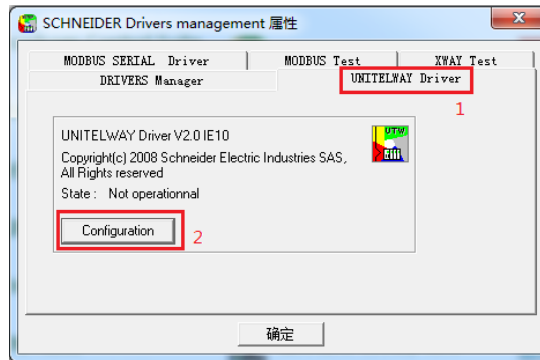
SCHNEIDER Drivers management 属性

MODBUS SERIAL Driver
MODBUS Test
XWAY Test
DRIVERS Manager
UNITELWAY Driver

1

UNITELWAY Driver V2.0 IE10

Copyright(c) 2008 Schneider Electric Industries SAS, All Rights reserved

State : Not operationnal

UTW

Configuration

2

确定